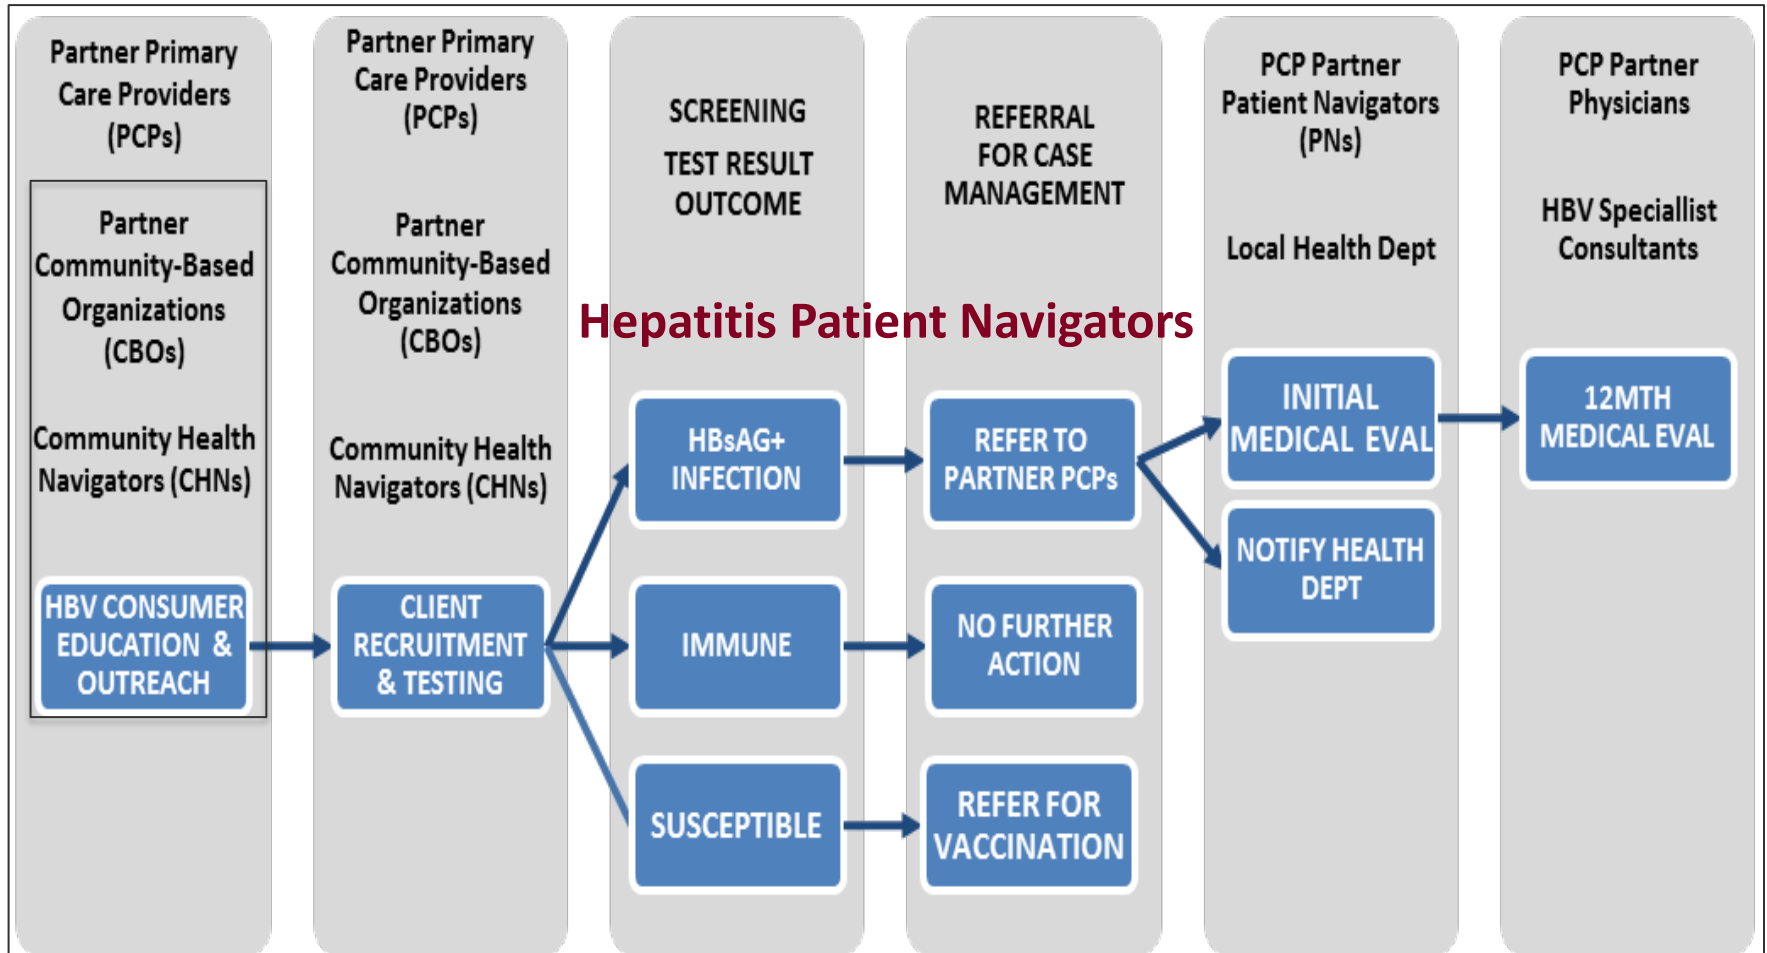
Partner Primary Care Providers (PCPs)

Partner Community-Based Organizations (CBOs)

Community Health Navigators (CHNs)

HBV CONSUMER EDUCATION & OUTREACH

Partner Primary Care Providers (PCPs)

Partner Community-Based Organizations (CBOs)

Community Health Navigators (CHNs)

CLIENT RECRUITMENT & TESTING

SCREENING TEST RESULT OUTCOME

Hepatitis Patient Navigators

HBsAG+ INFECTION

IMMUNE

SUSCEPTIBLE

REFERRAL FOR CASE MANAGEMENT

REFER TO PARTNER PCPs

NO FURTHER ACTION

REFER FOR VACCINATION

PCP Partner Patient Navigators (PNs)

Local Health Dept

INITIAL MEDICAL EVAL

NOTIFY HEALTH DEPT

PCP Partner Physicians

HBV Speciallist Consultants

12MTH MEDICAL EVAL